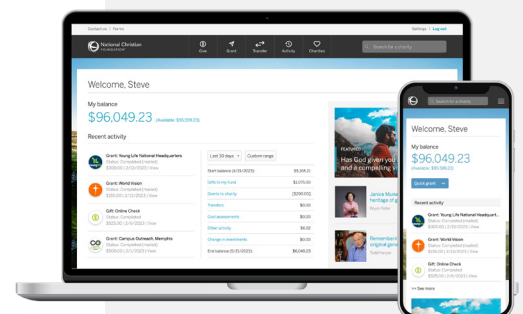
Contact us | Forms

Settings | Log out

National Christian FOUNDATION

Give

Grant

Transfer

Activity

Charities

Search for a charity

Welcome, Steve

My balance

$96,049.23 (Available: $95,359.23)

Recent activity

Grant: Young Life National Headquarters
Status: Completed (mailed)
$300.00 | 2/12/2023 | View

Grant: World Vision
Status: Completed (mailed)
$300.00 | 2/12/2023 | View

Gift: Online Check
Status: Completed
$125.00 | 2/6/2023 | View

Grant: Campus Outreach, Memphis
Status: Completed (mailed)
$300.00 | 2/1/2023 | View

Last 30 days

Custom range

| | |
|---|---|
| Start balance (1/15/2023) | $95,308.11 |
| Gifts to my fund | $1,075.00 |
| Grants to charity | ($390.00) |
| Transfers | $0.00 |
| Cost assessments | $0.00 |
| Other activity | $0.00 |
| Change in investments | $0.00 |
| End balance (2/15/2023) | $96,049.23 |

FEATURED
Has God given you ... a compelling v...

Janice Mum... heritage of g...

Remembere... original gen...

Search for a charity

Welcome, Steve

My balance

$96,049.23

(Available: $95,359.23)

Quick grant

Recent activity

Grant: Young Life National Headquart...
Status: Completed (mailed)
$300.00 | 2/12/2023 | View

Grant: World Vision
Status: Completed (mailed)
$300.00 | 2/12/2023 | View

Gift: Online Check
Status: Completed
$125.00 | 2/6/2023 | View

>> See more